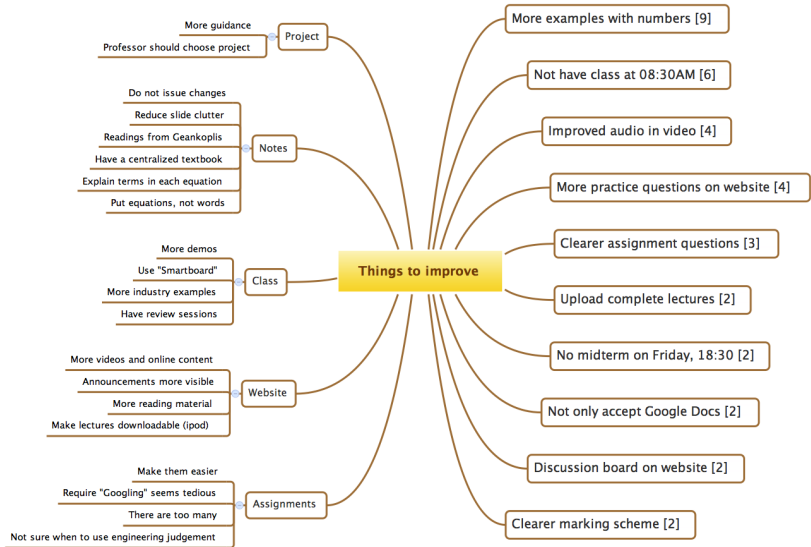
Things to improve

Project
More guidance
Professor should choose project

Notes
Do not issue changes
Reduce slide clutter
Readings from Geankoplis
Have a centralized textbook
Explain terms in each equation
Put equations, not words

Class
More demos
Use "Smartboard"
More industry examples
Have review sessions

Website
More videos and online content
Announcements more visible
More reading material
Make lectures downloadable (ipod)

Assignments
Make them easier
Require "Googling" seems tedious
There are too many
Not sure when to use engineering judgement

More examples with numbers [9]
Not have class at 08:30AM [6]
Improved audio in video [4]
More practice questions on website [4]
Clearer assignment questions [3]
Upload complete lectures [2]
No midterm on Friday, 18:30 [2]
Not only accept Google Docs [2]
Discussion board on website [2]
Clearer marking scheme [2]